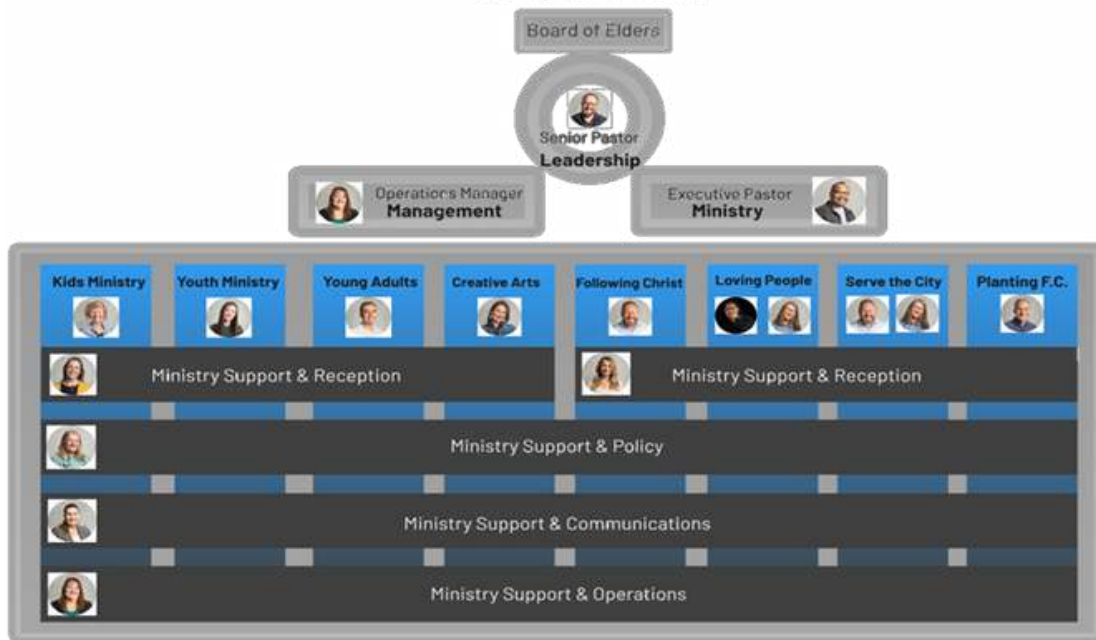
Board of Elders

Senior Pastor
Leadership

Operations Manager
Management

Executive Pastor
Ministry

Kids Ministry

Youth Ministry

Young Adults

Creative Arts

Following Christ

Loving People

Serve the City

Planting F.C.

Ministry Support & Reception

Ministry Support & Reception

Ministry Support & Policy

Ministry Support & Communications

Ministry Support & Operations